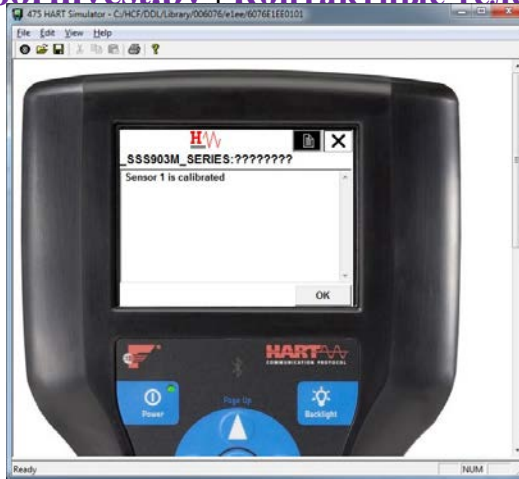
475 HART Simulator - C:/HCF/DDL/Library/006076/e1ee/6076E1EE0101

File Edit View Help

_SSS903M_SERIES:????????

Sensor 1 is calibrated

OK

HART COMMUNICATION PROTOCOL

Power

Page Up

Backlight

Ready

NUM